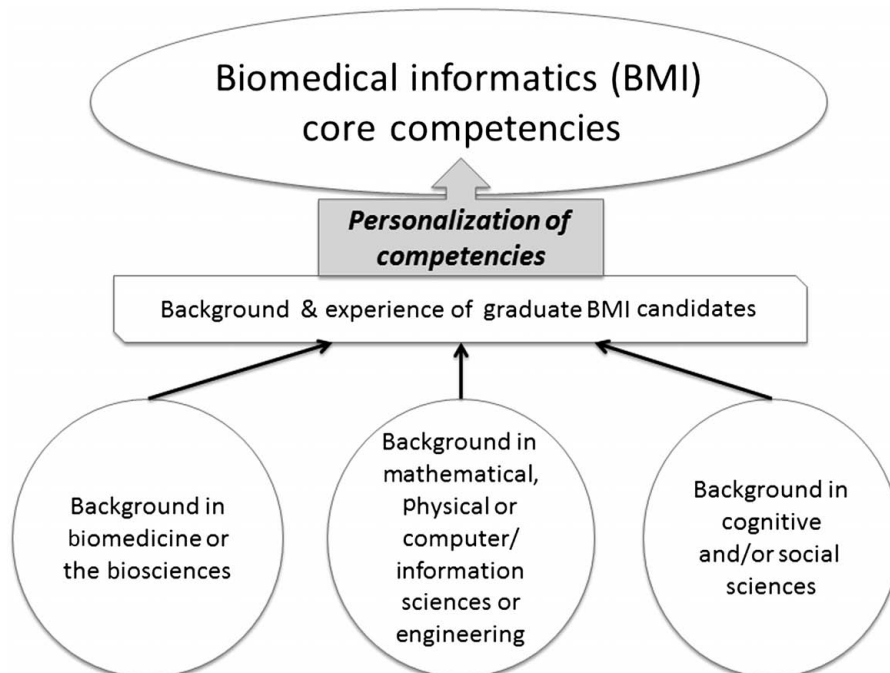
Biomedical informatics (BMI) core competencies

Personalization of competencies

Background & experience of graduate BMI candidates

Background in biomedicine or the biosciences

Background in mathematical, Physical or computer/ information sciences or engineering

Background in cognitive and/or social sciences